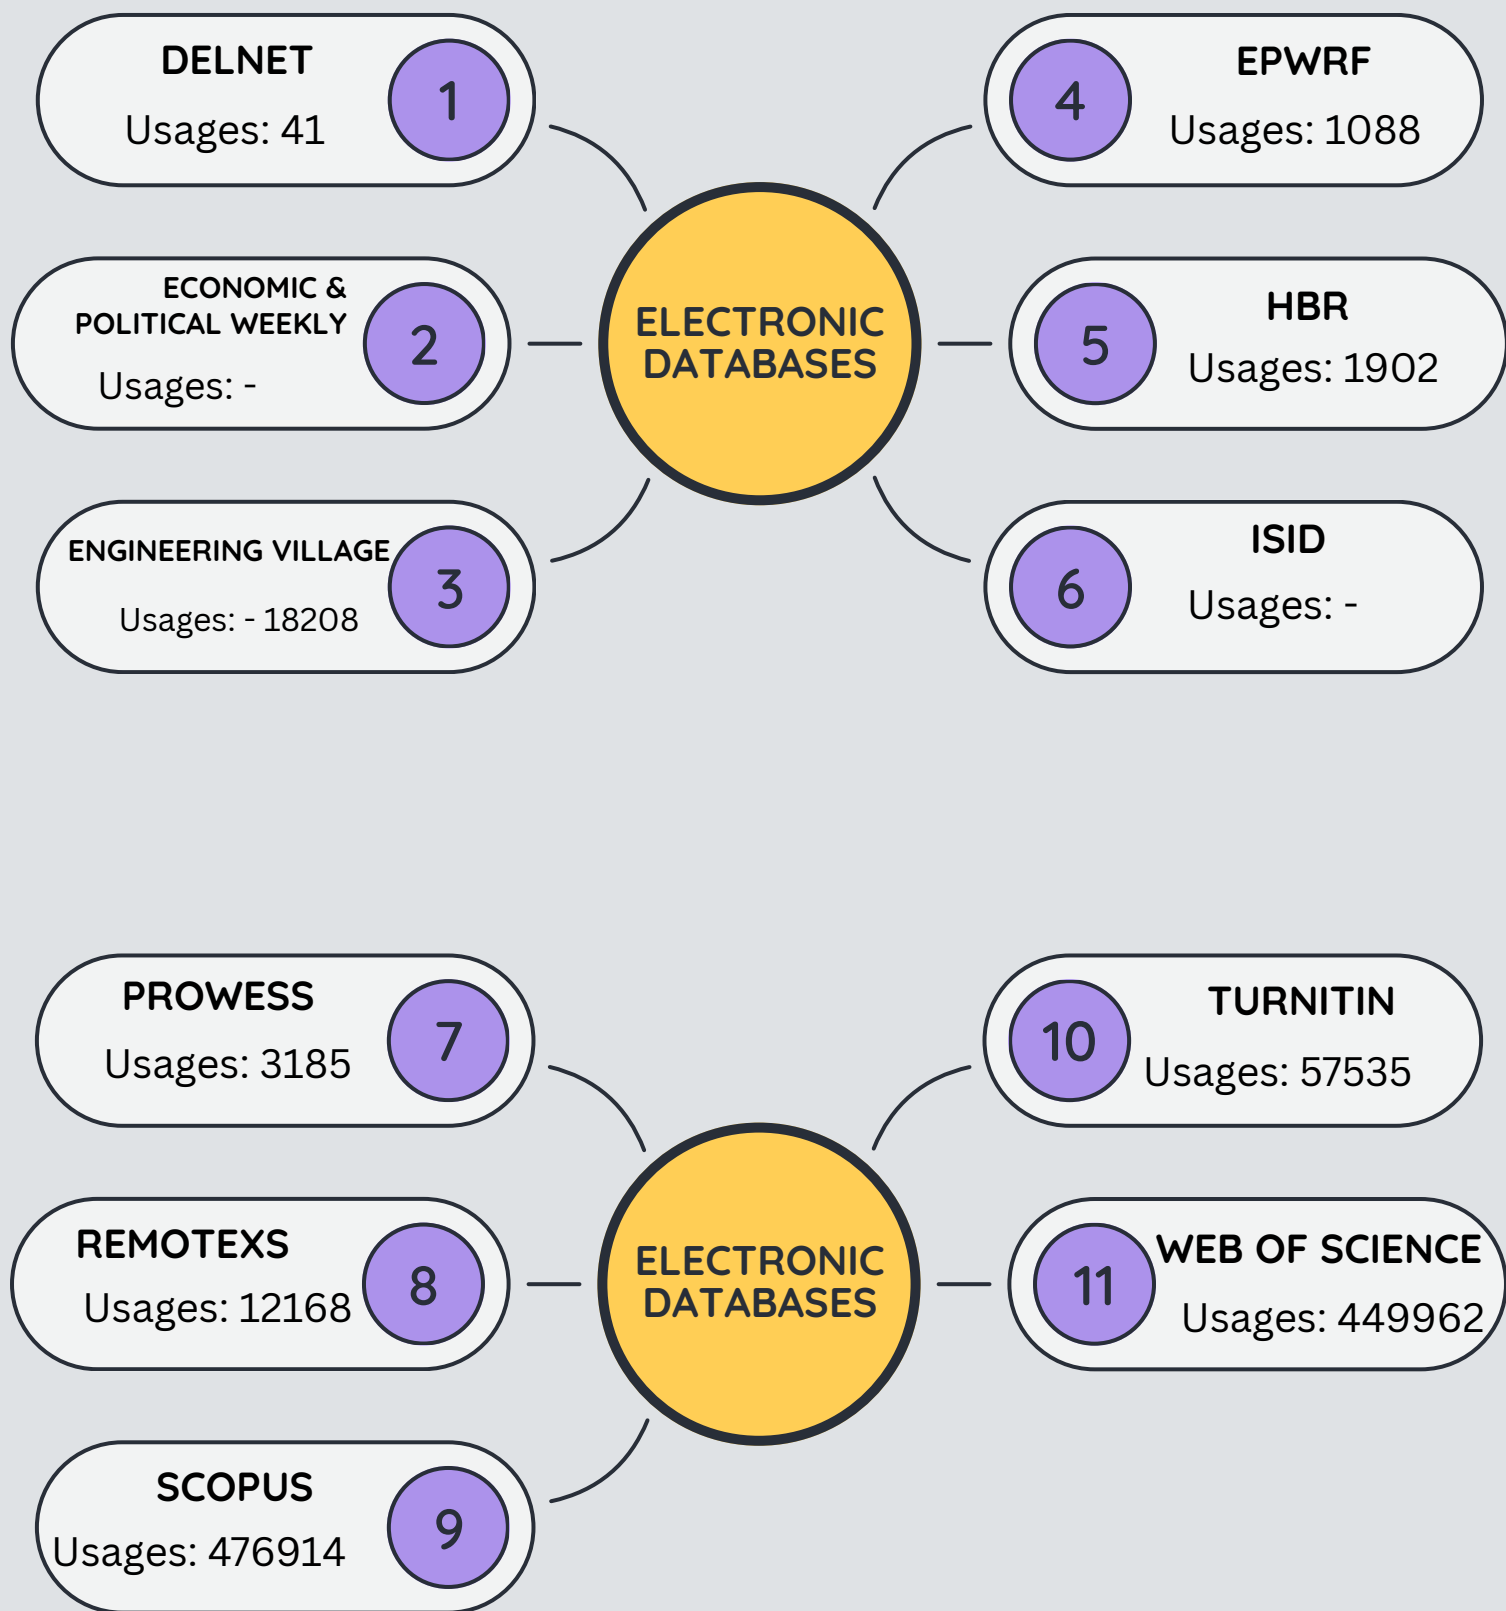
DELNET
Usages: 41
1

ECONOMIC & POLITICAL WEEKLY
Usages: -
2

ENGINEERING VILLAGE
Usages: - 18208
3

ELECTRONIC DATABASES

4
EPWRF
Usages: 1088

5
HBR
Usages: 1902

6
ISID
Usages: -

PROWESS
Usages: 3185
7

REMOTEXS
Usages: 12168
8

SCOPUS
Usages: 476914
9

ELECTRONIC DATABASES

10
TURNITIN
Usages: 57535

11
WEB OF SCIENCE
Usages: 449962